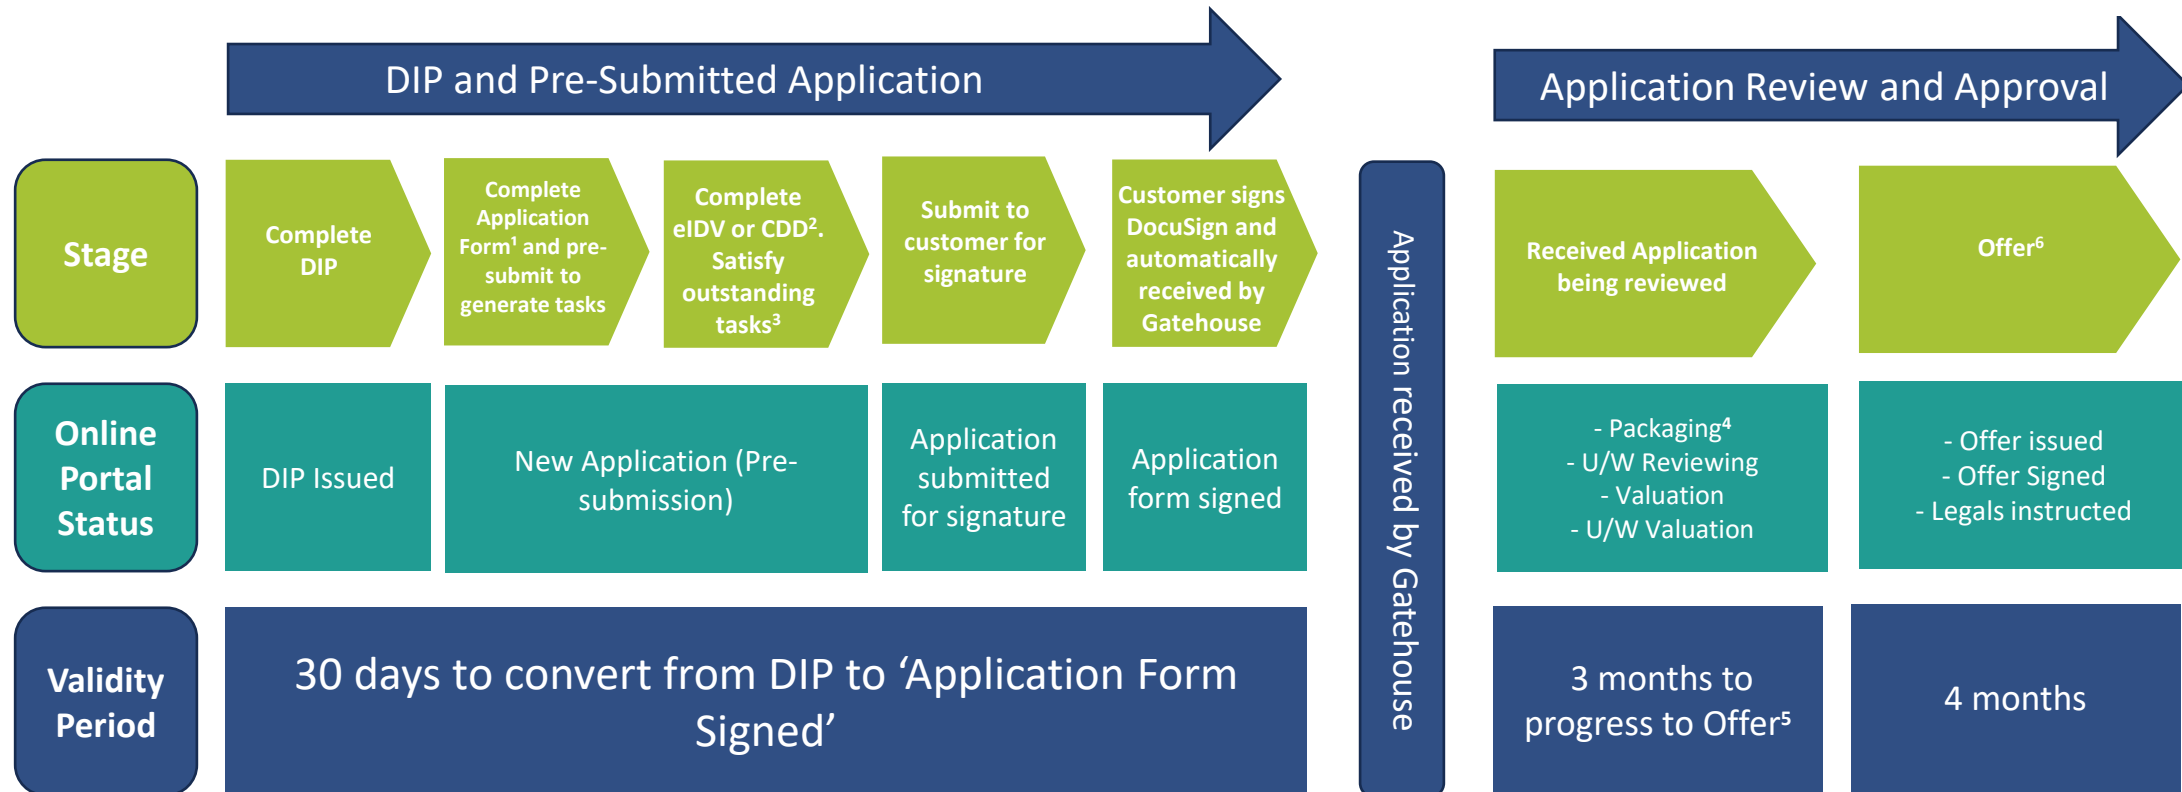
DIP and Pre-Submitted Application

Application Review and Approval

Stage

Complete DIP

Complete Application Form$^1$ and pre-submit to generate tasks

Complete eIDV or CDD$^2$. Satisfy outstanding tasks$^3$

Submit to customer for signature

Customer signs DocuSign and automatically received by Gatehouse

Application received by Gatehouse

Received Application being reviewed

Offer$^6$

Online Portal Status

DIP Issued

New Application (Pre-submission)

Application submitted for signature

Application form signed

- Packaging$^4$
- U/W Reviewing
- Valuation
- U/W Valuation

- Offer issued
- Offer Signed
- Legals instructed

Validity Period

30 days to convert from DIP to ‘Application Form Signed’

3 months to progress to Offer$^5$

4 months